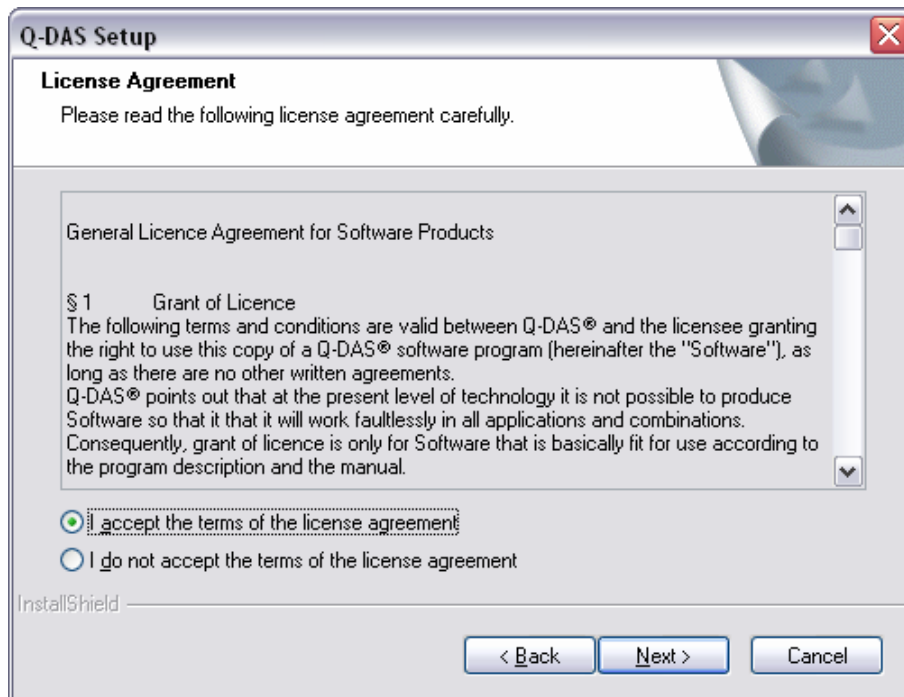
Q-DAS Setup

License Agreement

Please read the following license agreement carefully.

General Licence Agreement for Software Products

§ 1 Grant of Licence
The following terms and conditions are valid between Q-DAS® and the licensee granting the right to use this copy of a Q-DAS® software program (hereinafter the "Software"), as long as there are no other written agreements.
Q-DAS® points out that at the present level of technology it is not possible to produce Software so that it that it will work faultlessly in all applications and combinations. Consequently, grant of licence is only for Software that is basically fit for use according to the program description and the manual.

I accept the terms of the license agreement

I do not accept the terms of the license agreement

InstallShield

< Back

Next >

Cancel